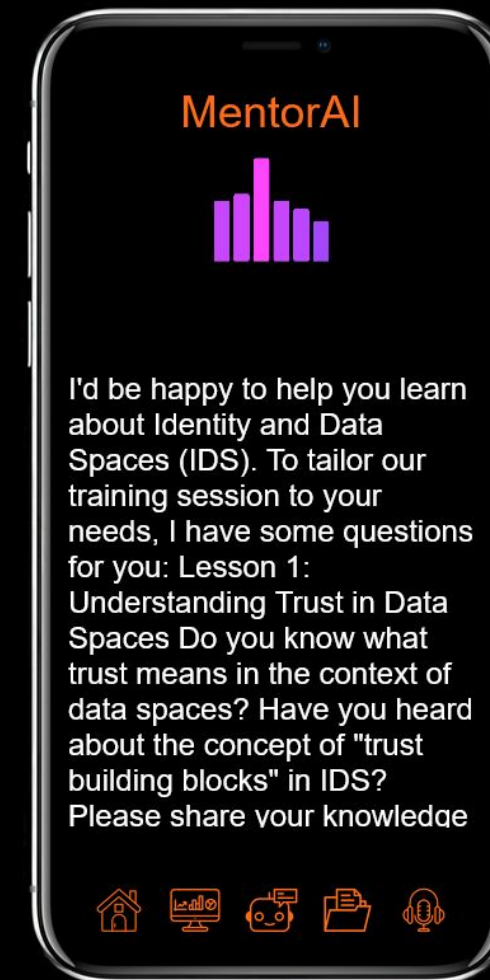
MentorAI

I'd be happy to help you learn about Identity and Data Spaces (IDS). To tailor our training session to your needs, I have some questions for you: Lesson 1: Understanding Trust in Data Spaces Do you know what trust means in the context of data spaces? Have you heard about the concept of "trust building blocks" in IDS? Please share your knowledge